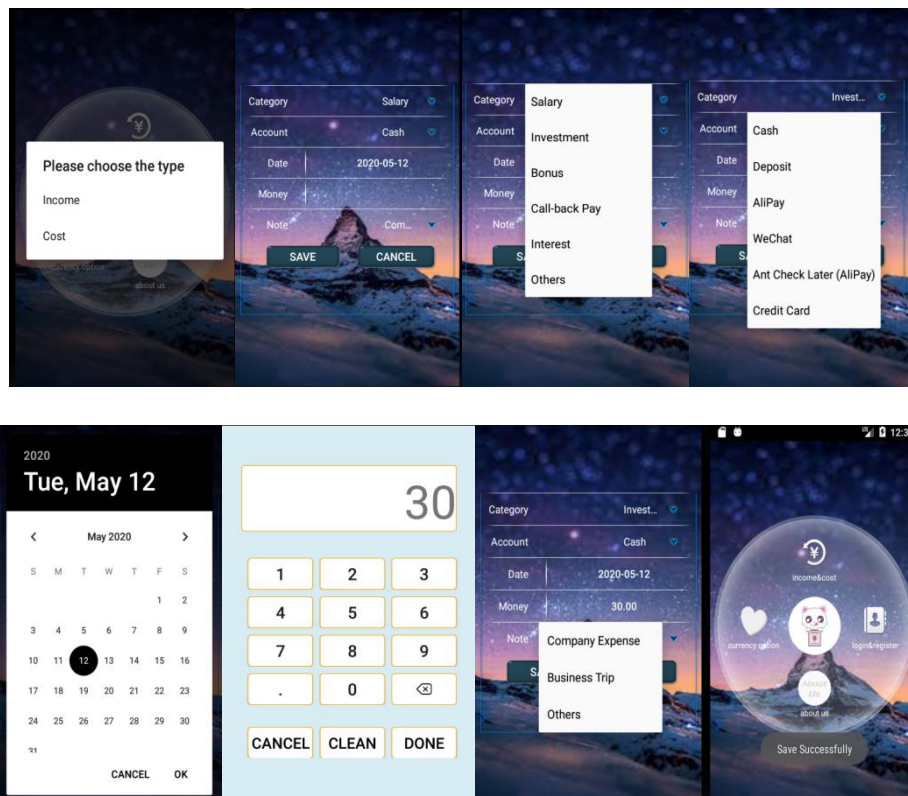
Please choose the type

Income

Cost

currency option

about us

Category Salary

Account Cash

Date 2020-05-12

Money

Note Com...

SAVE CANCEL

Category

Account

Date

Money

Note

Salary

Investment

Bonus

Call-back Pay

Interest

Others

Category Invest...

Account

Date

Money

Note

Cash

Deposit

AliPay

WeChat

Ant Check Later (AliPay)

Credit Card

2020

Tue, May 12

May 2020

| S | M | T | W | T | F | S |
|---|---|---|---|---|---|---|
| | | | | | 1 | 2 |
| 3 | 4 | 5 | 6 | 7 | 8 | 9 |
| 10 | 11 | 12 | 13 | 14 | 15 | 16 |
| 17 | 18 | 19 | 20 | 21 | 22 | 23 |
| 24 | 25 | 26 | 27 | 28 | 29 | 30 |
| 31 | | | | | | |

CANCEL OK

30

| 1 | 2 | 3 |
|---|---|---|
| 4 | 5 | 6 |
| 7 | 8 | 9 |
| . | 0 | |

CANCEL CLEAN DONE

Category Invest...

Account Cash

Date 2020-05-12

Money 30.00

Note

Company Expense

Business Trip

Others

12:3

Income&cost

currency option

login&register

About Us

about us

Save Successfully